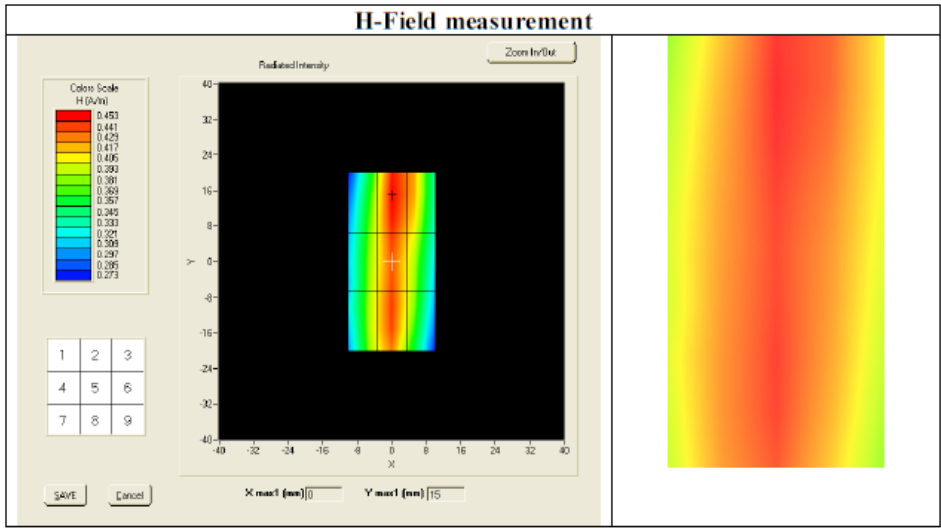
H-Field measurement

Zoom In/Out

Radiated Intensity

Colors Scale
H (A/m)
0.453
0.441
0.429
0.417
0.405
0.393
0.381
0.369
0.357
0.345
0.333
0.321
0.309
0.297
0.285
0.273

| 1 | 2 | 3 |
|---|---|---|
| 4 | 5 | 6 |
| 7 | 8 | 9 |

40
32
24
16
8
0
-8
-16
-24
-32
-40
Y

-40 -32 -24 -16 -8 0 8 16 24 32 40
X

SAVE
Cancel

X max1 (mm) 0
Y max1 (mm) 15